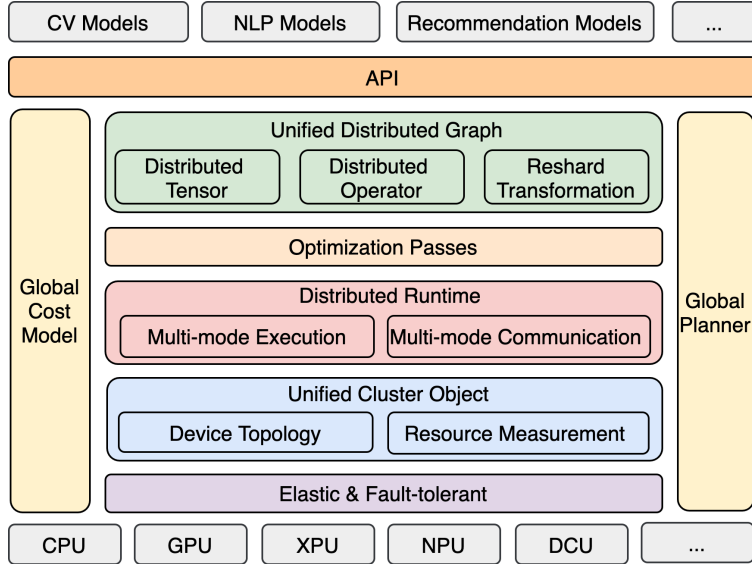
CV Models
NLP Models
Recommendation Models
...

API

Global Cost Model

Unified Distributed Graph
Distributed Tensor
Distributed Operator
Reshard Transformation

Optimization Passes

Distributed Runtime
Multi-mode Execution
Multi-mode Communication

Unified Cluster Object
Device Topology
Resource Measurement

Elastic & Fault-tolerant

Global Planner

CPU
GPU
XPU
NPU
DCU
...